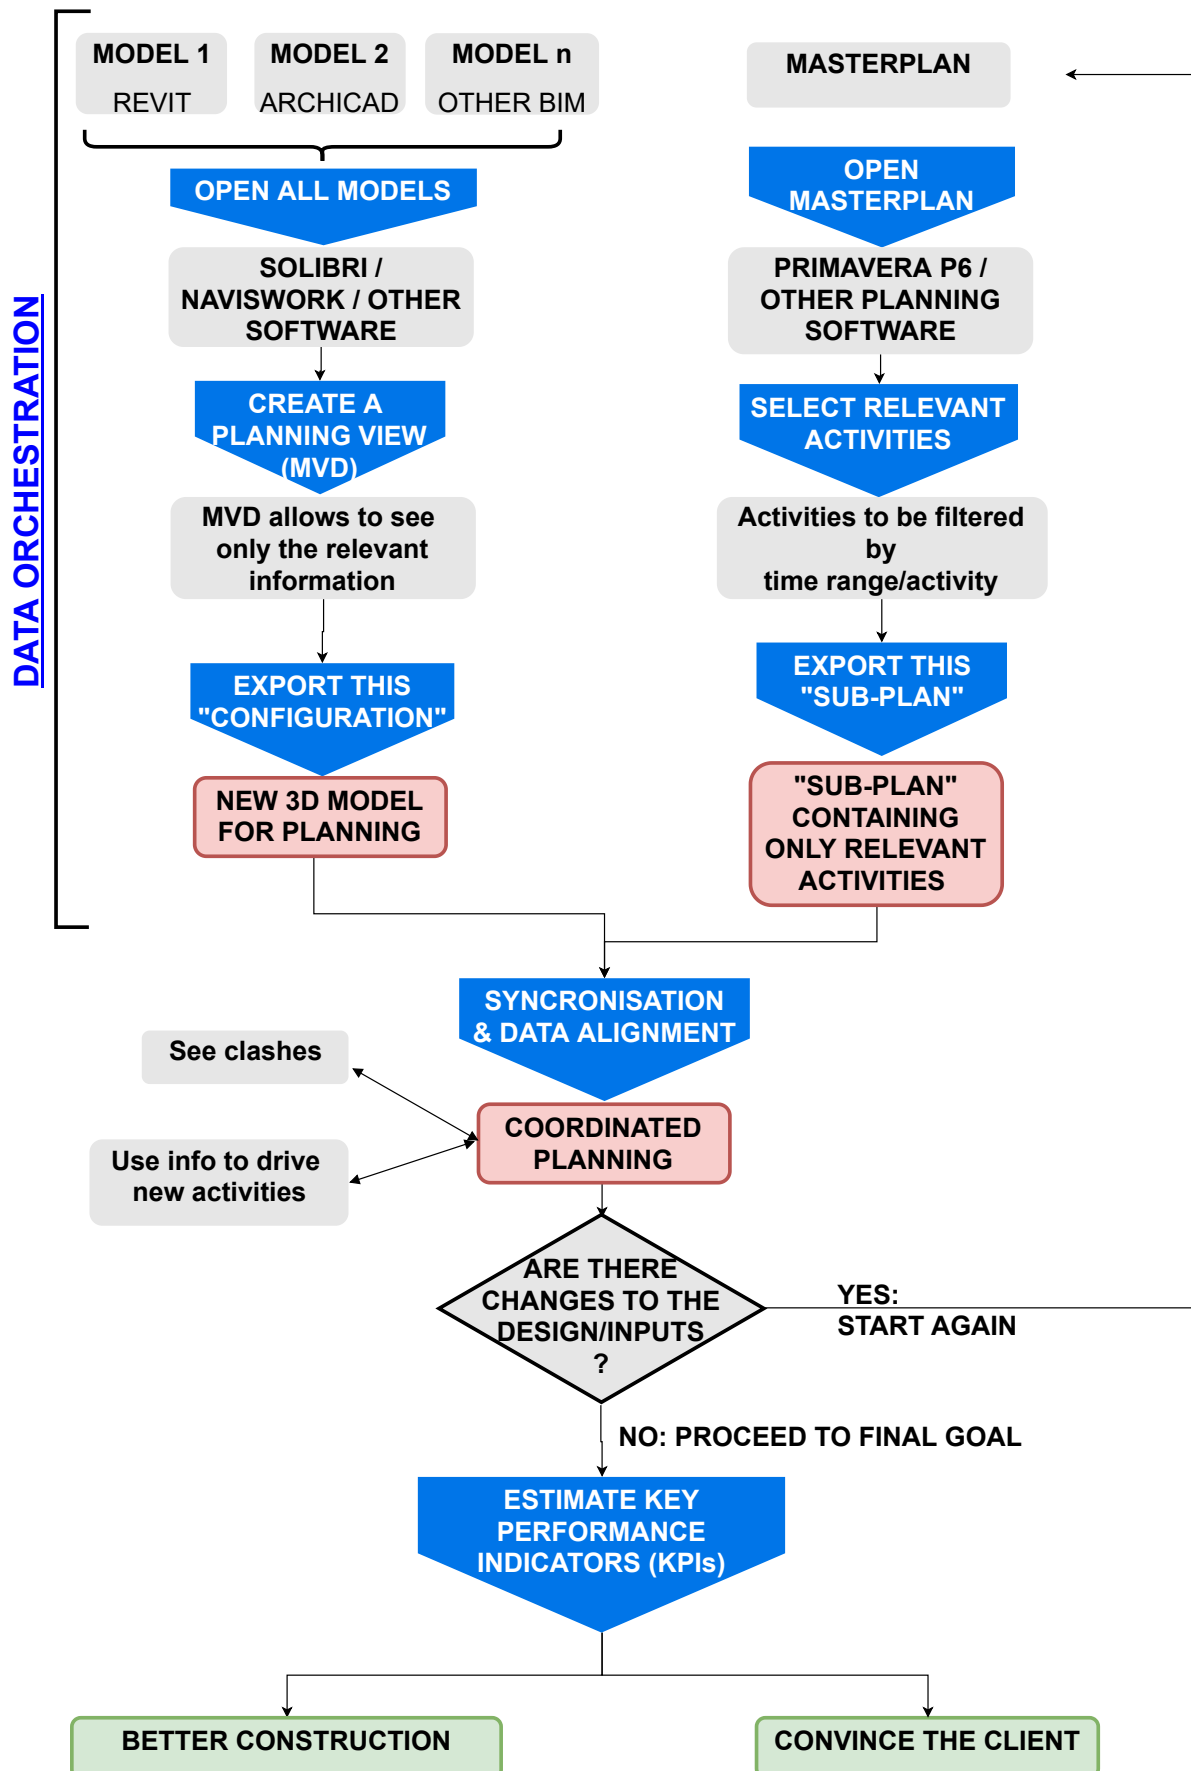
DATA ORCHESTRATION

MODEL 1
REVIT

MODEL 2
ARCHICAD

MODEL n
OTHER BIM

OPEN ALL MODELS

SOLIBRI / NAVISWORK / OTHER SOFTWARE

CREATE A PLANNING VIEW (MVD)

MVD allows to see only the relevant information

EXPORT THIS "CONFIGURATION"

NEW 3D MODEL FOR PLANNING

MASTERPLAN

OPEN MASTERPLAN

PRIMAVERA P6 / OTHER PLANNING SOFTWARE

SELECT RELEVANT ACTIVITIES

Activities to be filtered by time range/activity

EXPORT THIS "SUB-PLAN"

"SUB-PLAN" CONTAINING ONLY RELEVANT ACTIVITIES

SYNCRONISATION & DATA ALIGNMENT

See clashes

Use info to drive new activities

COORDINATED PLANNING

ARE THERE CHANGES TO THE DESIGN/INPUTS ?

YES:
START AGAIN

NO: PROCEED TO FINAL GOAL

ESTIMATE KEY PERFORMANCE INDICATORS (KPIs)

BETTER CONSTRUCTION

CONVINCE THE CLIENT